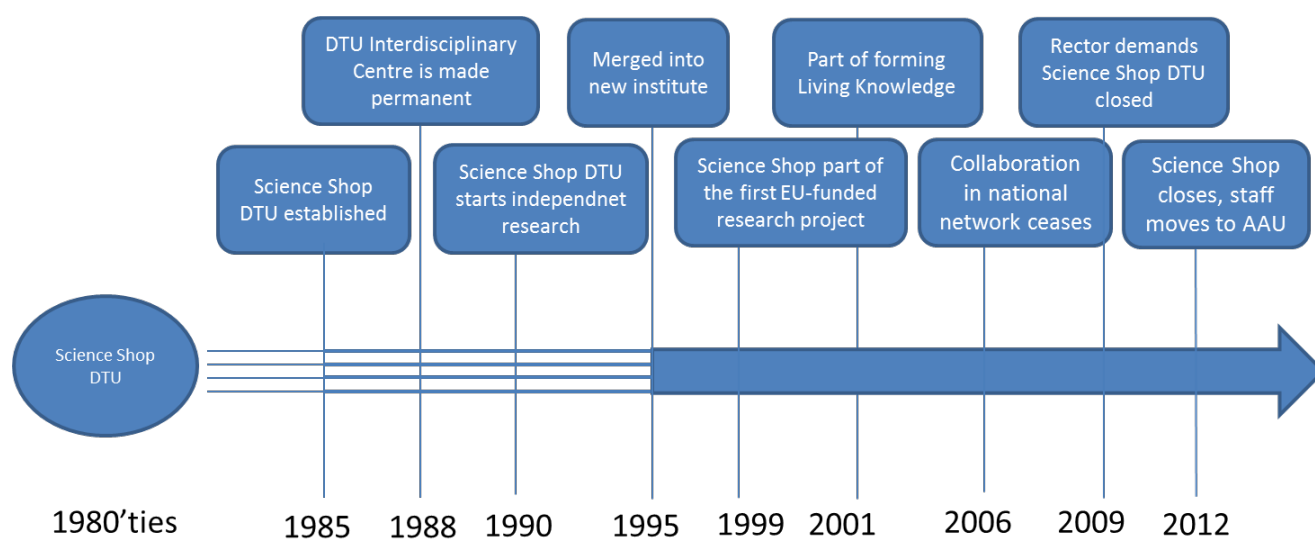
DTU Interdisciplinary Centre is made permanent

Merged into new institute

Part of forming Living Knowledge

Rector demands Science Shop DTU closed

Science Shop DTU established

Science Shop DTU starts independnet research

Science Shop part of the first EU-funded research project

Collaboration in national network ceases

Science Shop closes, staff moves to AAU

Science Shop DTU

1980'ties

1985

1988

1990

1995

1999

2001

2006

2009

2012